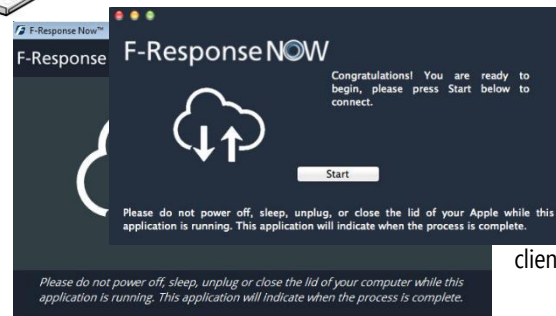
F-Response Now™

F-Response

F-Response NOW

Congratulations! You are ready to begin, please press Start below to connect.

Start

Please do not power off, sleep, unplug, or close the lid of your Apple while this application is running. This application will indicate when the process is complete.

clien

Please do not power off, sleep, unplug or close the lid of your computer while this application is running. This application will indicate when the process is complete.